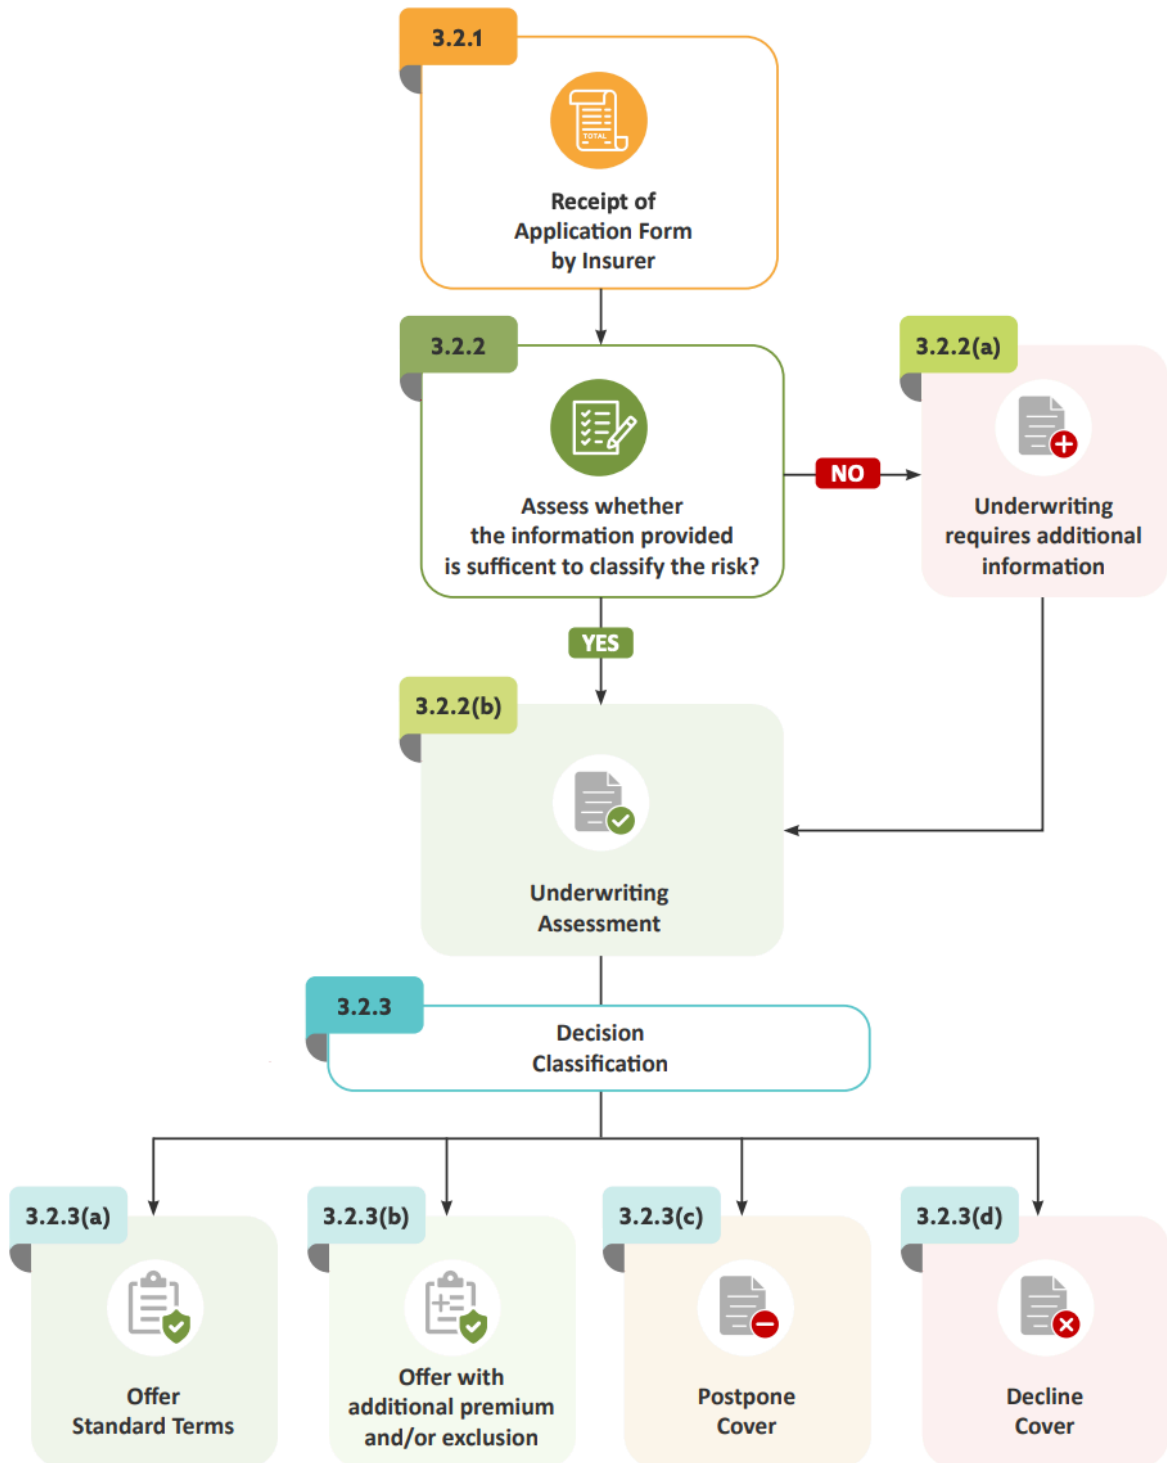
3.2.1

TOTAL

Receipt of Application Form by Insurer

3.2.2

Assess whether the information provided is sufficent to classify the risk?

NO

3.2.2(a)

Underwriting requires additional information

YES

3.2.2(b)

Underwriting Assessment

3.2.3

Decision Classification

3.2.3(a)

Offer Standard Terms

3.2.3(b)

Offer with additional premium and/or exclusion

3.2.3(c)

Postpone Cover

3.2.3(d)

Decline Cover